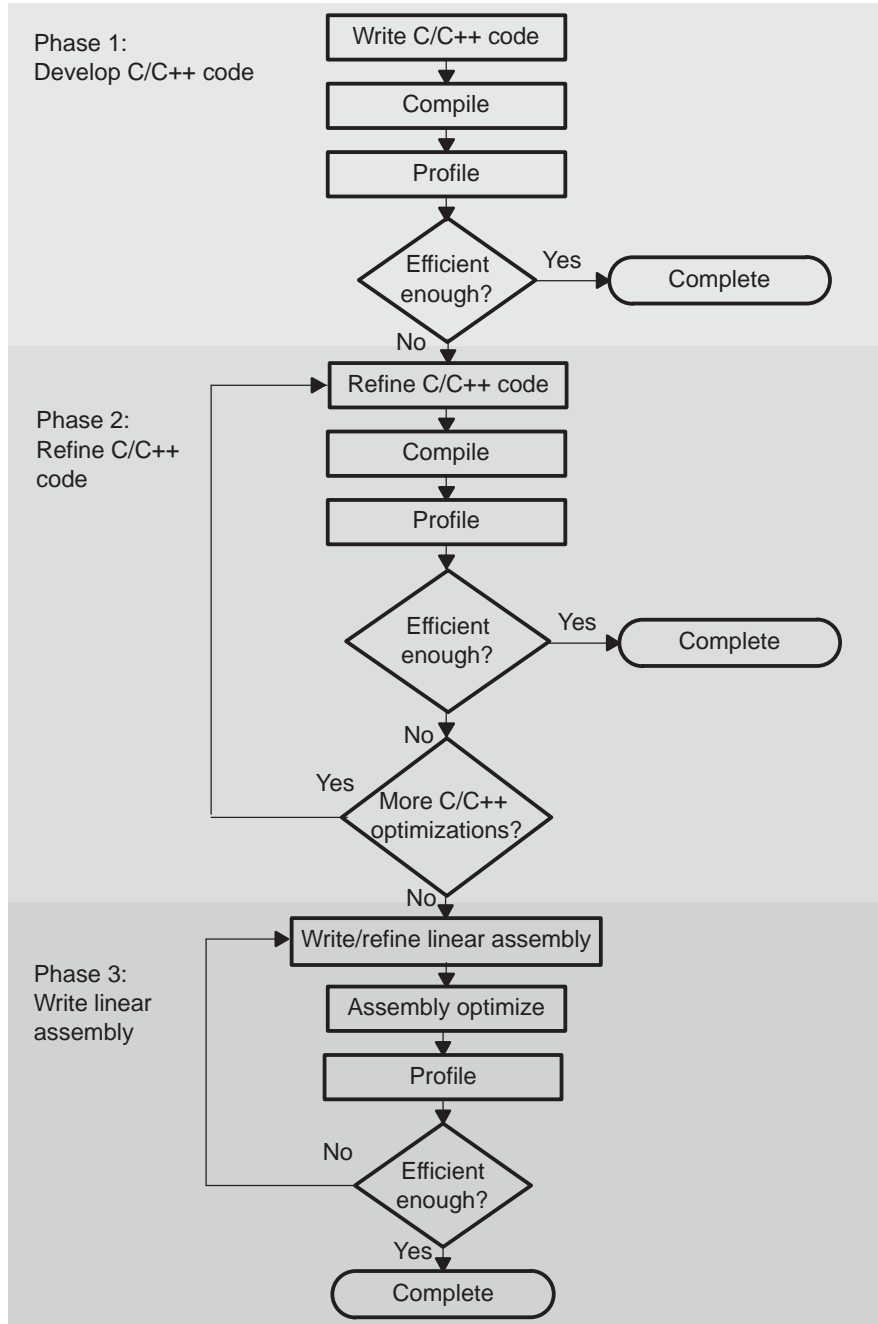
Phase 1:
Develop C/C++ code

Write C/C++ code

Compile

Profile

Efficient enough?

Yes

Complete

No

Refine C/C++ code

Phase 2:
Refine C/C++ code

Compile

Profile

Efficient enough?

Yes

Complete

No

Yes

More C/C++ optimizations?

No

Write/refine linear assembly

Phase 3:
Write linear assembly

Assembly optimize

Profile

No

Efficient enough?

Yes

Complete